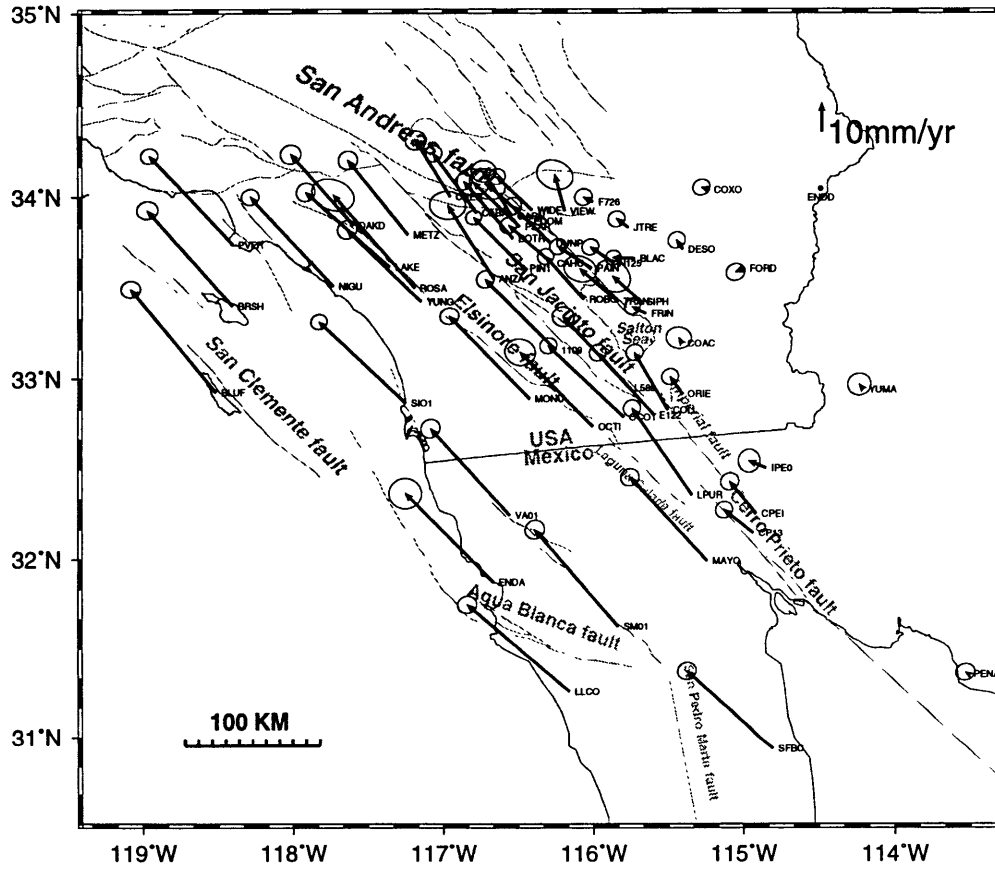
35°N
34°N
33°N
32°N
31°N
119°W
118°W
117°W
116°W
115°W
114°W
San Andreas fault
10mm/yr
San Jacinto fault
Elsinore fault
San Clemente fault
Salton Sea
Imperial fault
USA
Mexico
Laguna Salada fault
Cerro Prieto fault
Agua Blanca fault
San Pedro Martir fault
100 KM
COXO
ENDD
F726
VIEW
WIDE
JTRE
DESO
FORD
BLAC
PIN1
FAIN
PIN2
BOTH
PERR
ROBG
SIPH
FRIN
COAC
YUMA
ORIE
L589
COL
E122
OCOT
OCTI
IPE0
CPEI
LPUR
MAYO
SM01
VA01
ENDA
LLCO
SFBO
PENA
1109
MONO
SIO1
YUNG
ROSA
AKE
NIGU
METZ
OAKD
PVRT
BRSH
BLUF
ANZA